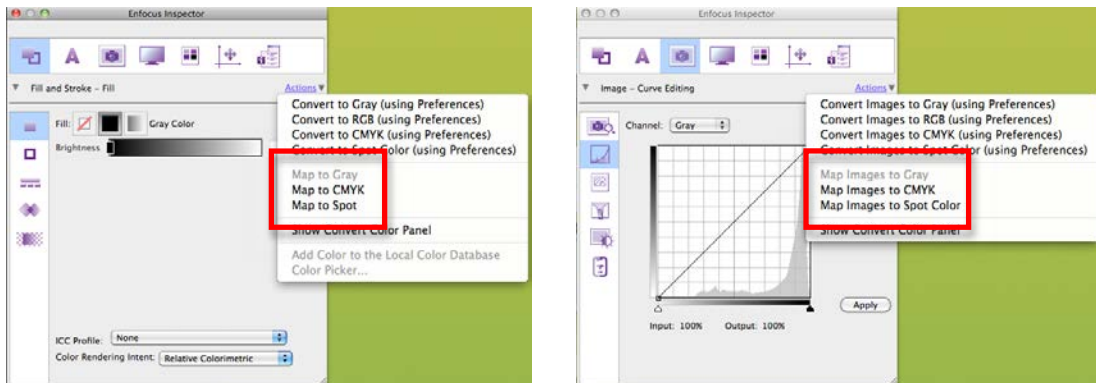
Enfocus Inspector

Fill and Stroke – Fill

Actions

Fill: Gray Color

Brightness

Convert to Gray (using Preferences)
Convert to RGB (using Preferences)
Convert to CMYK (using Preferences)
Convert to Spot Color (using Preferences)

Map to Gray
Map to CMYK
Map to Spot

Show Convert Color Panel

Add Color to the Local Color Database
Color Picker...

ICC Profile: None

Color Rendering Intent: Relative Colorimetric

Enfocus Inspector

Image – Curve Editing

Actions

Channel: Gray

Convert Images to Gray (using Preferences)
Convert Images to RGB (using Preferences)
Convert Images to CMYK (using Preferences)
Convert Images to Spot Color (using Preferences)

Map Images to Gray
Map Images to CMYK
Map Images to Spot Color

Show Convert Color Panel

Apply

Input: 100% Output: 100%